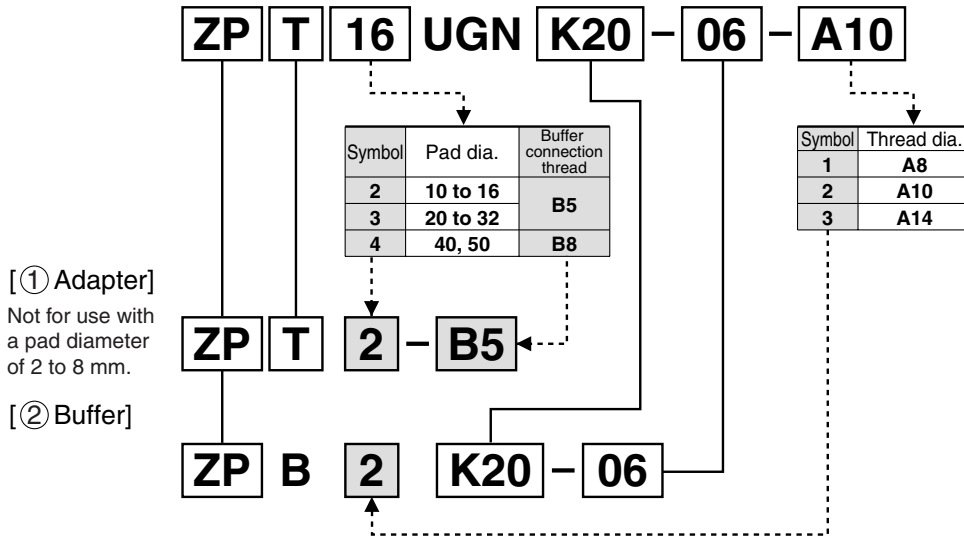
ZP T 16 UGN K20 – 06 – A10

| Symbol | Pad dia. | Buffer connection thread |
|---|---|---|
| 2 | 10 to 16 | B5 |
| 3 | 20 to 32 | B5 |
| 4 | 40, 50 | B8 |

| Symbol | Thread dia. |
|---|---|
| 1 | A8 |
| 2 | A10 |
| 3 | A14 |

[① Adapter]
Not for use with a pad diameter of 2 to 8 mm.

ZP T 2 – B5

[② Buffer]

ZP B 2 K20 – 06